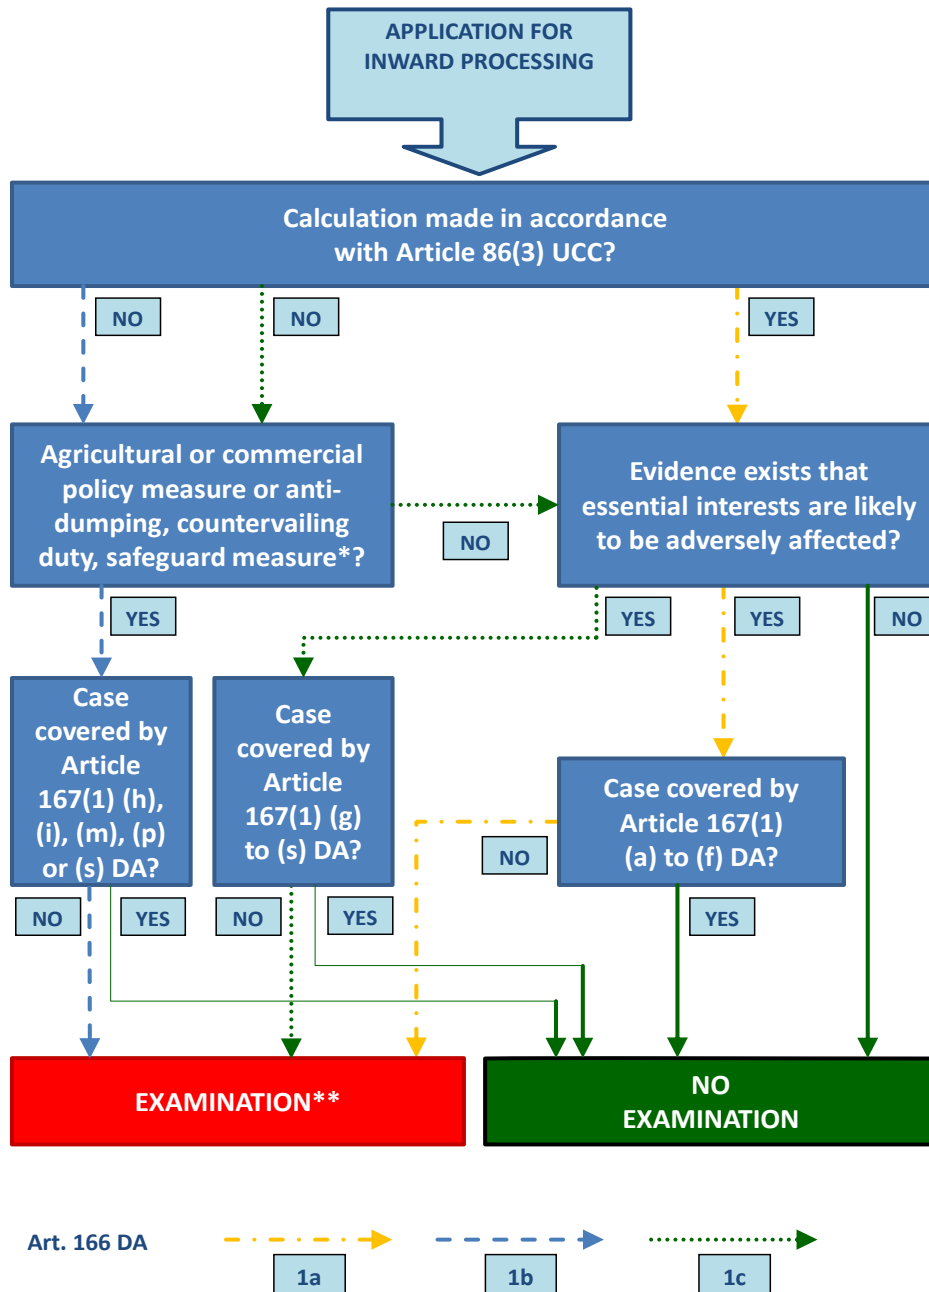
APPLICATION FOR INWARD PROCESSING

Calculation made in accordance with Article 86(3) UCC?

NO

NO

YES

Agricultural or commercial policy measure or anti-dumping, countervailing duty, safeguard measure*?

NO

Evidence exists that essential interests are likely to be adversely affected?

YES

YES

YES

NO

Case covered by Article 167(1) (h), (i), (m), (p) or (s) DA?

Case covered by Article 167(1) (g) to (s) DA?

Case covered by Article 167(1) (a) to (f) DA?

NO

NO

YES

NO

YES

YES

EXAMINATION**

NO EXAMINATION

Art. 166 DA

1a

1b

1c